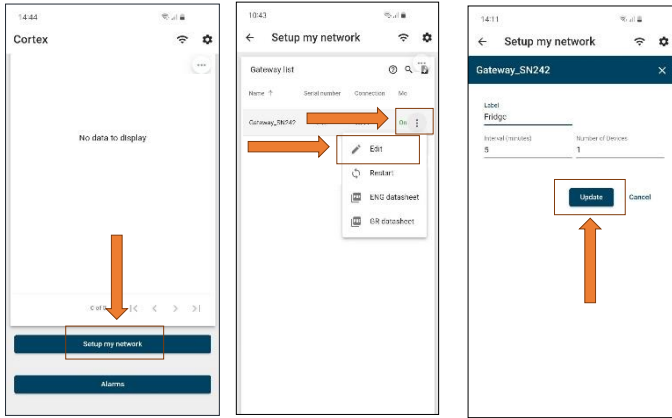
14:44

Cortex

No data to display

0 of 0

Setup my network

Alarms

10:43

Setup my network

Gateway list

Name ↑ Serial number Connection Mo

Gateway_SN242 On

Edit

Restart

ENG datasheet

GR datasheet

14:11

Setup my network

Gateway_SN242

Label
Fridge

Interval (minutes)
5

Number of Devices
1

Update

Cancel